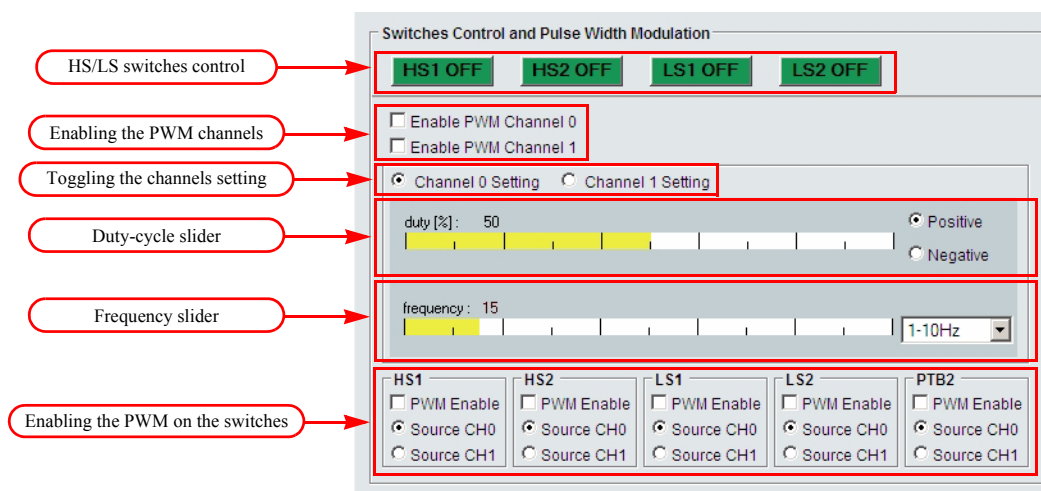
Switches Control and Pulse Width Modulation

HS/LS switches control

HS1 OFF HS2 OFF LS1 OFF LS2 OFF

Enabling the PWM channels

Enable PWM Channel 0
Enable PWM Channel 1

Toggling the channels setting

Channel 0 Setting Channel 1 Setting

Duty-cycle slider

duty [%] : 50

Positive
Negative

Frequency slider

frequency : 15

1-10Hz

Enabling the PWM on the switches

HS1
PWM Enable
Source CH0
Source CH1

HS2
PWM Enable
Source CH0
Source CH1

LS1
PWM Enable
Source CH0
Source CH1

LS2
PWM Enable
Source CH0
Source CH1

PTB2
PWM Enable
Source CH0
Source CH1